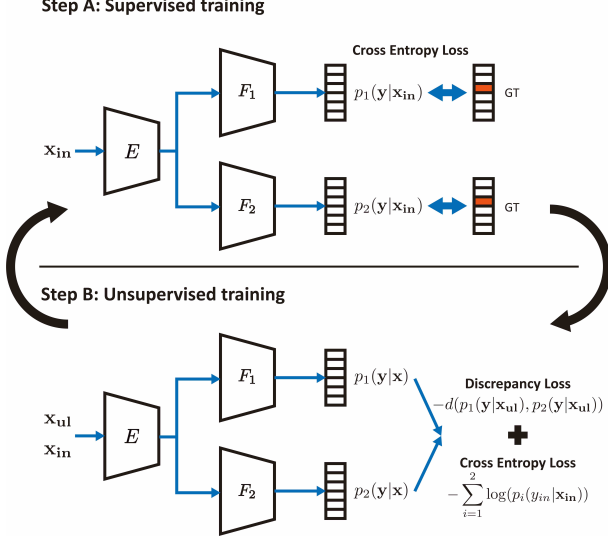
Step A: Supervised training

Cross Entropy Loss

$\mathbf{x_{in}}$

$E$

$F_1$

$p_1(\mathbf{y}|\mathbf{x_{in}})$

GT

$F_2$

$p_2(\mathbf{y}|\mathbf{x_{in}})$

GT

Step B: Unsupervised training

$\mathbf{x_{ul}}$

$\mathbf{x_{in}}$

$E$

$F_1$

$p_1(\mathbf{y}|\mathbf{x})$

$F_2$

$p_2(\mathbf{y}|\mathbf{x})$

Discrepancy Loss

$-d(p_1(\mathbf{y}|\mathbf{x_{ul}}), p_2(\mathbf{y}|\mathbf{x_{ul}}))$

Cross Entropy Loss

$-\sum_{i=1}^{2}\log(p_i(y_{in}|\mathbf{x_{in}}))$